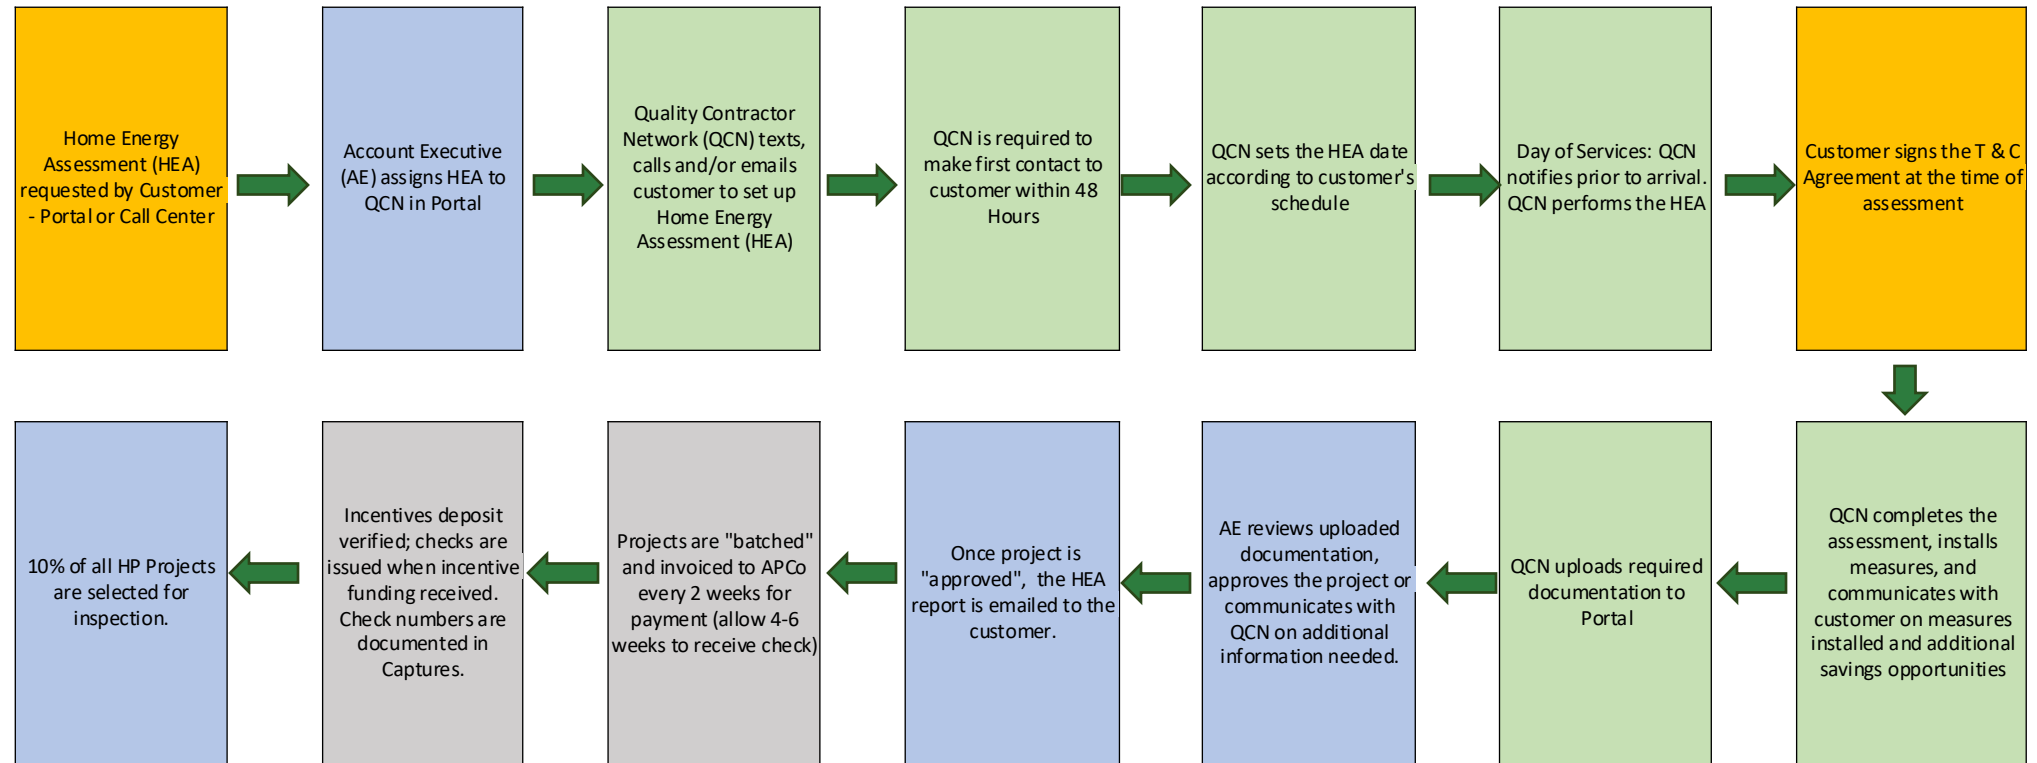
Home Energy Assessment (HEA) requested by Customer - Portal or Call Center

Account Executive (AE) assigns HEA to QCN in Portal

Quality Contractor Network (QCN) texts, calls and/or emails customer to set up Home Energy Assessment (HEA)

QCN is required to make first contact to customer within 48 Hours

QCN sets the HEA date according to customer's schedule

Day of Services: QCN notifies prior to arrival. QCN performs the HEA

Customer signs the T & C Agreement at the time of assessment

QCN completes the assessment, installs measures, and communicates with customer on measures installed and additional savings opportunities

QCN uploads required documentation to Portal

AE reviews uploaded documentation, approves the project or communicates with QCN on additional information needed.

Once project is "approved", the HEA report is emailed to the customer.

Projects are "batched" and invoiced to APCo every 2 weeks for payment (allow 4-6 weeks to receive check)

Incentives deposit verified; checks are issued when incentive funding received. Check numbers are documented in Captures.

10% of all HP Projects are selected for inspection.